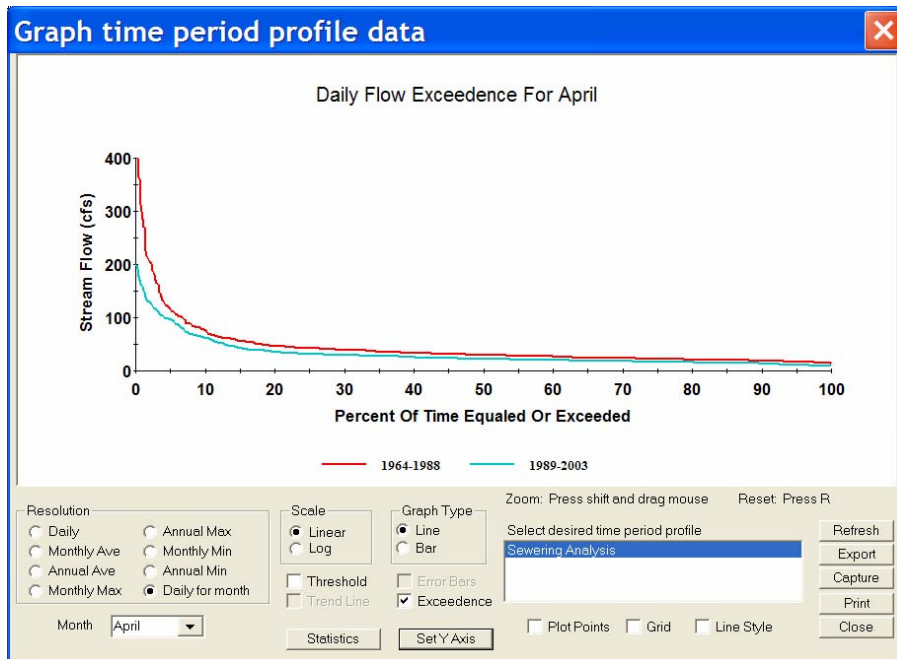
Graph time period profile data

Daily Flow Exceedence For April

400
300
200
100
0

Stream Flow (cfs)

0 10 20 30 40 50 60 70 80 90 100

Percent Of Time Equaled Or Exceeded

1964-1988
1989-2003

Zoom: Press shift and drag mouse
Reset: Press R

Resolution
Daily
Monthly Ave
Annual Ave
Monthly Max
Annual Max
Monthly Min
Annual Min
Daily for month

Month April

Scale
Linear
Log

Graph Type
Line
Bar

Threshold
Trend Line
Error Bars
Exceedence

Statistics
Set Y Axis

Select desired time period profile
Sewering Analysis

Plot Points
Grid
Line Style

Refresh
Export
Capture
Print
Close